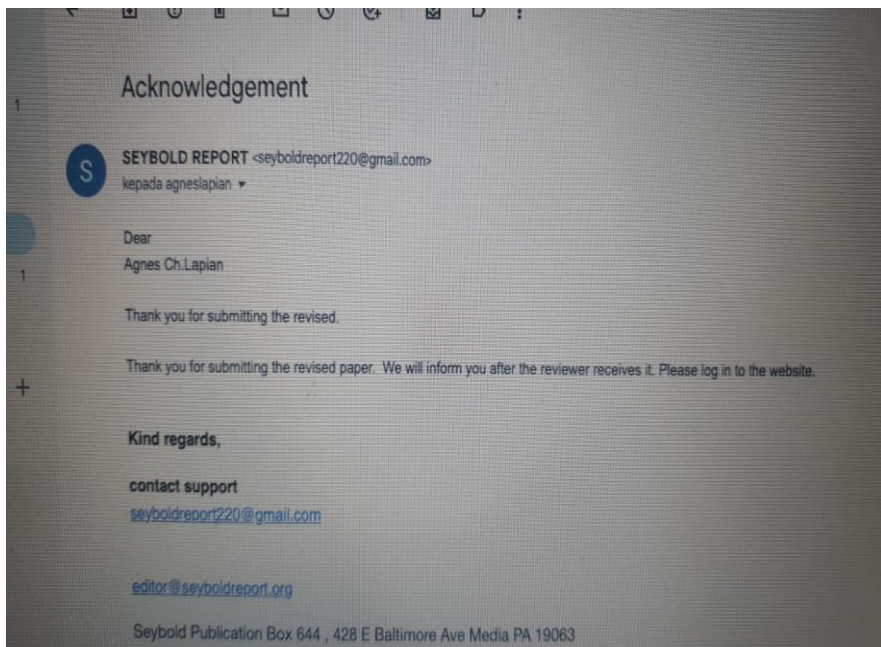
Acknowledgement

S

SEYBOLD REPORT <seyboldreport220@gmail.com>
kepada agneslapian ▾

1

1

+

Dear
Agnes Ch.Lapian

Thank you for submitting the revised.

Thank you for submitting the revised paper. We will inform you after the reviewer receives it. Please log in to the website.

Kind regards,

contact support
seyboldreport220@gmail.com

editor@seyboldreport.org

Seybold Publication Box 644 , 428 E Baltimore Ave Media PA 19063